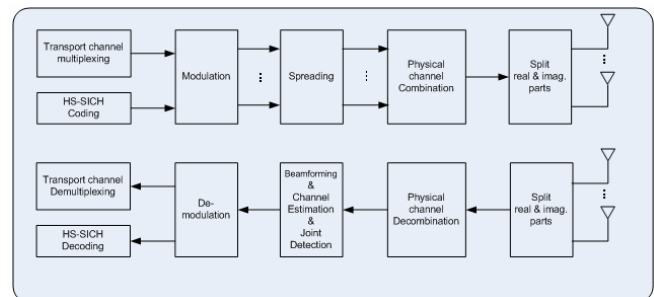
Transport channel multiplexing

HS-SICH Coding

Modulation

Spreading

Physical channel Combination

Split real & imag. parts

Transport channel Demultiplexing

HS-SICH Decoding

De-modulation

Beamforming & Channel Estimation & Joint Detection

Physical channel Decombination

Split real & imag. parts